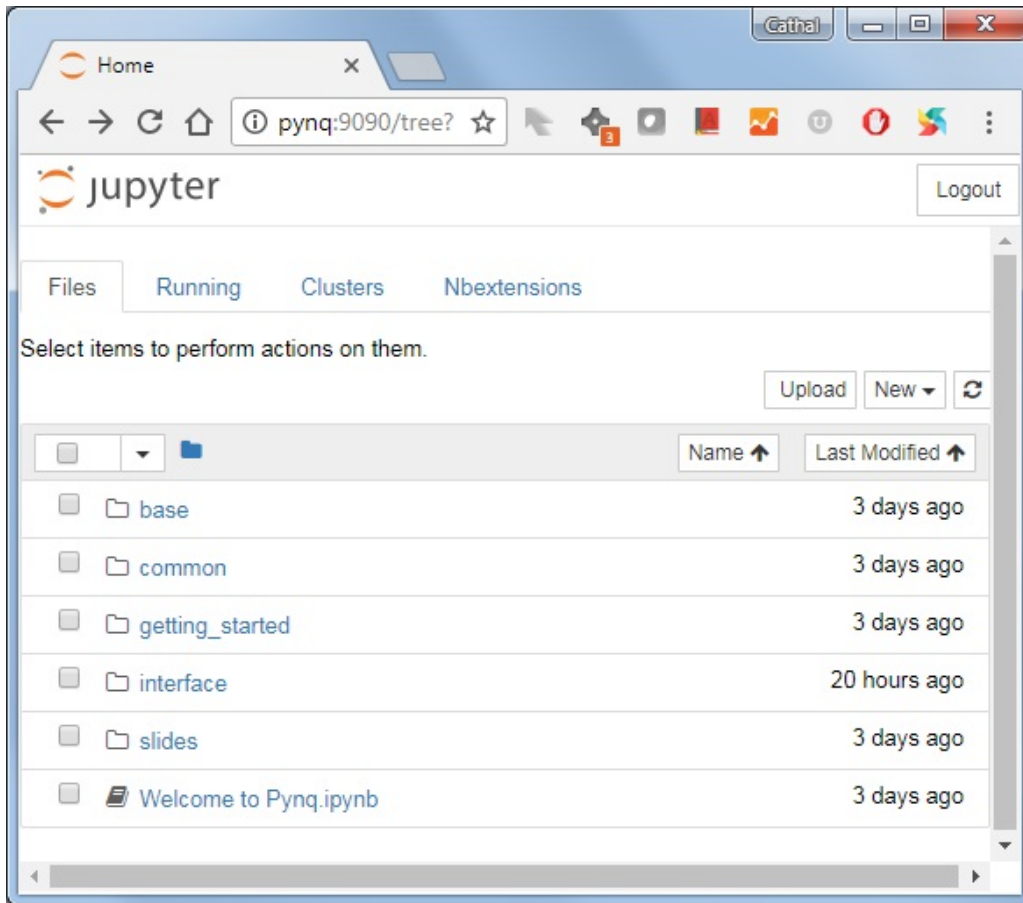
Cathal

Home ×

pynq:9090/tree?

3

jupyter

Logout

Files Running Clusters Nbextensions

Select items to perform actions on them.

Upload New

Name Last Modified

| | |
|---|---|
| base | 3 days ago |
| common | 3 days ago |
| getting_started | 3 days ago |
| interface | 20 hours ago |
| slides | 3 days ago |
| Welcome to Pynq.ipynb | 3 days ago |